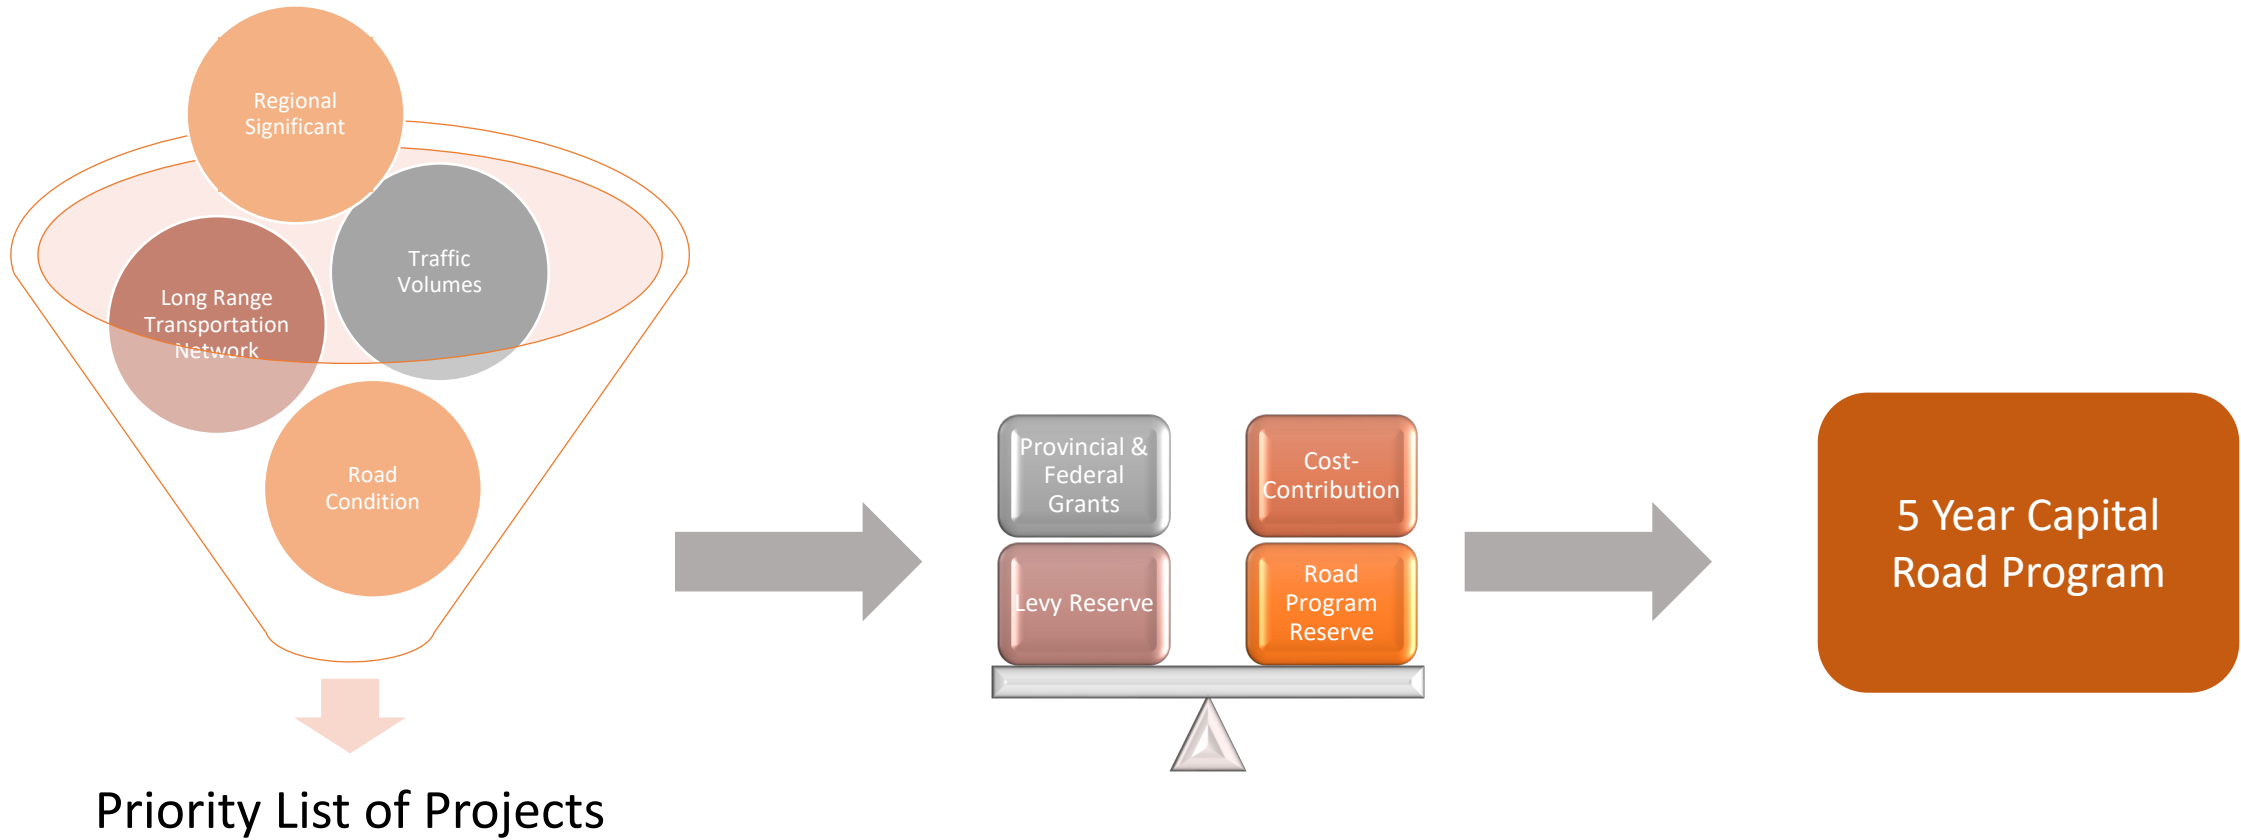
Regional Significant

Traffic Volumes

Long Range Transportation Network

Road Condition

Priority List of Projects

Provincial & Federal Grants

Cost-Contribution

Levy Reserve

Road Program Reserve

5 Year Capital Road Program